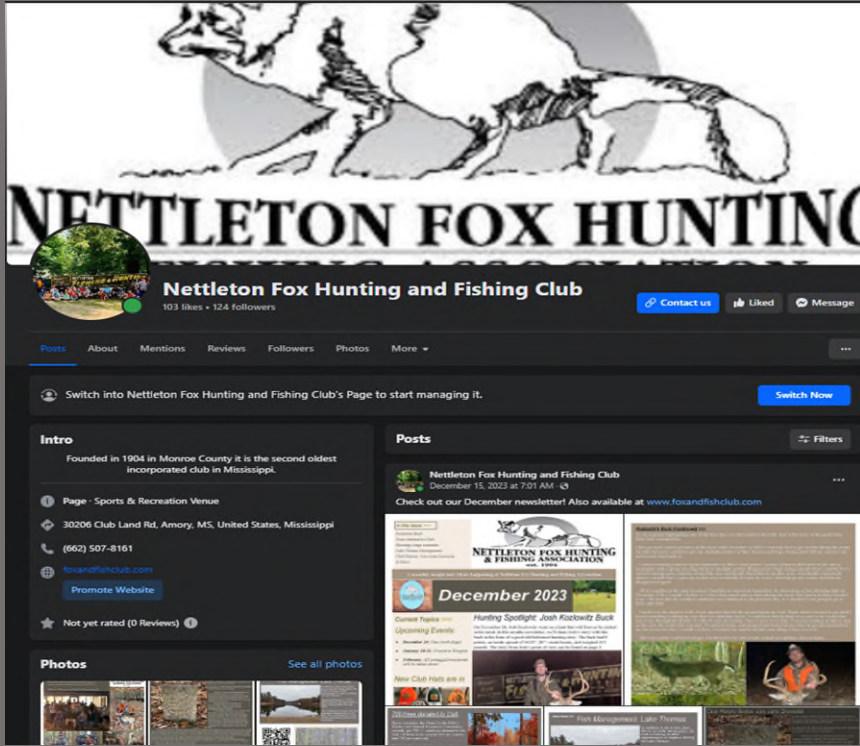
NETTLETON FOX HUNTING

Nettleton Fox Hunting and Fishing Club
103 likes • 124 followers

Contact us
Liked
Message

Posts
About
Mentions
Reviews
Followers
Photos
More

Switch into Nettleton Fox Hunting and Fishing Club's Page to start managing it.
Switch Now

Intro
Founded in 1904 in Monroe County it is the second oldest incorporated club in Mississipi.

Page · Sports & Recreation Venue
30206 Club Land Rd, Amory, MS, United States, Mississippi
(662) 507-8161
foxandfishclub.com
Promote Website
Not yet rated (0 Reviews)

Photos
See all photos

Posts
Filters

Nettleton Fox Hunting and Fishing Club
December 15, 2023 at 7:01 AM
Check out our December newsletter! Also available at www.foxandfishclub.com

NETTLETON FOX HUNTING & FISHING ASSOCIATION
est. 1904
December 2023
Hunting Spotlight: Josh Kozlowitz Buck
Current Topics
Upcoming Events
New Club Hats are in
Fish Management: Lake Thomas
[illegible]